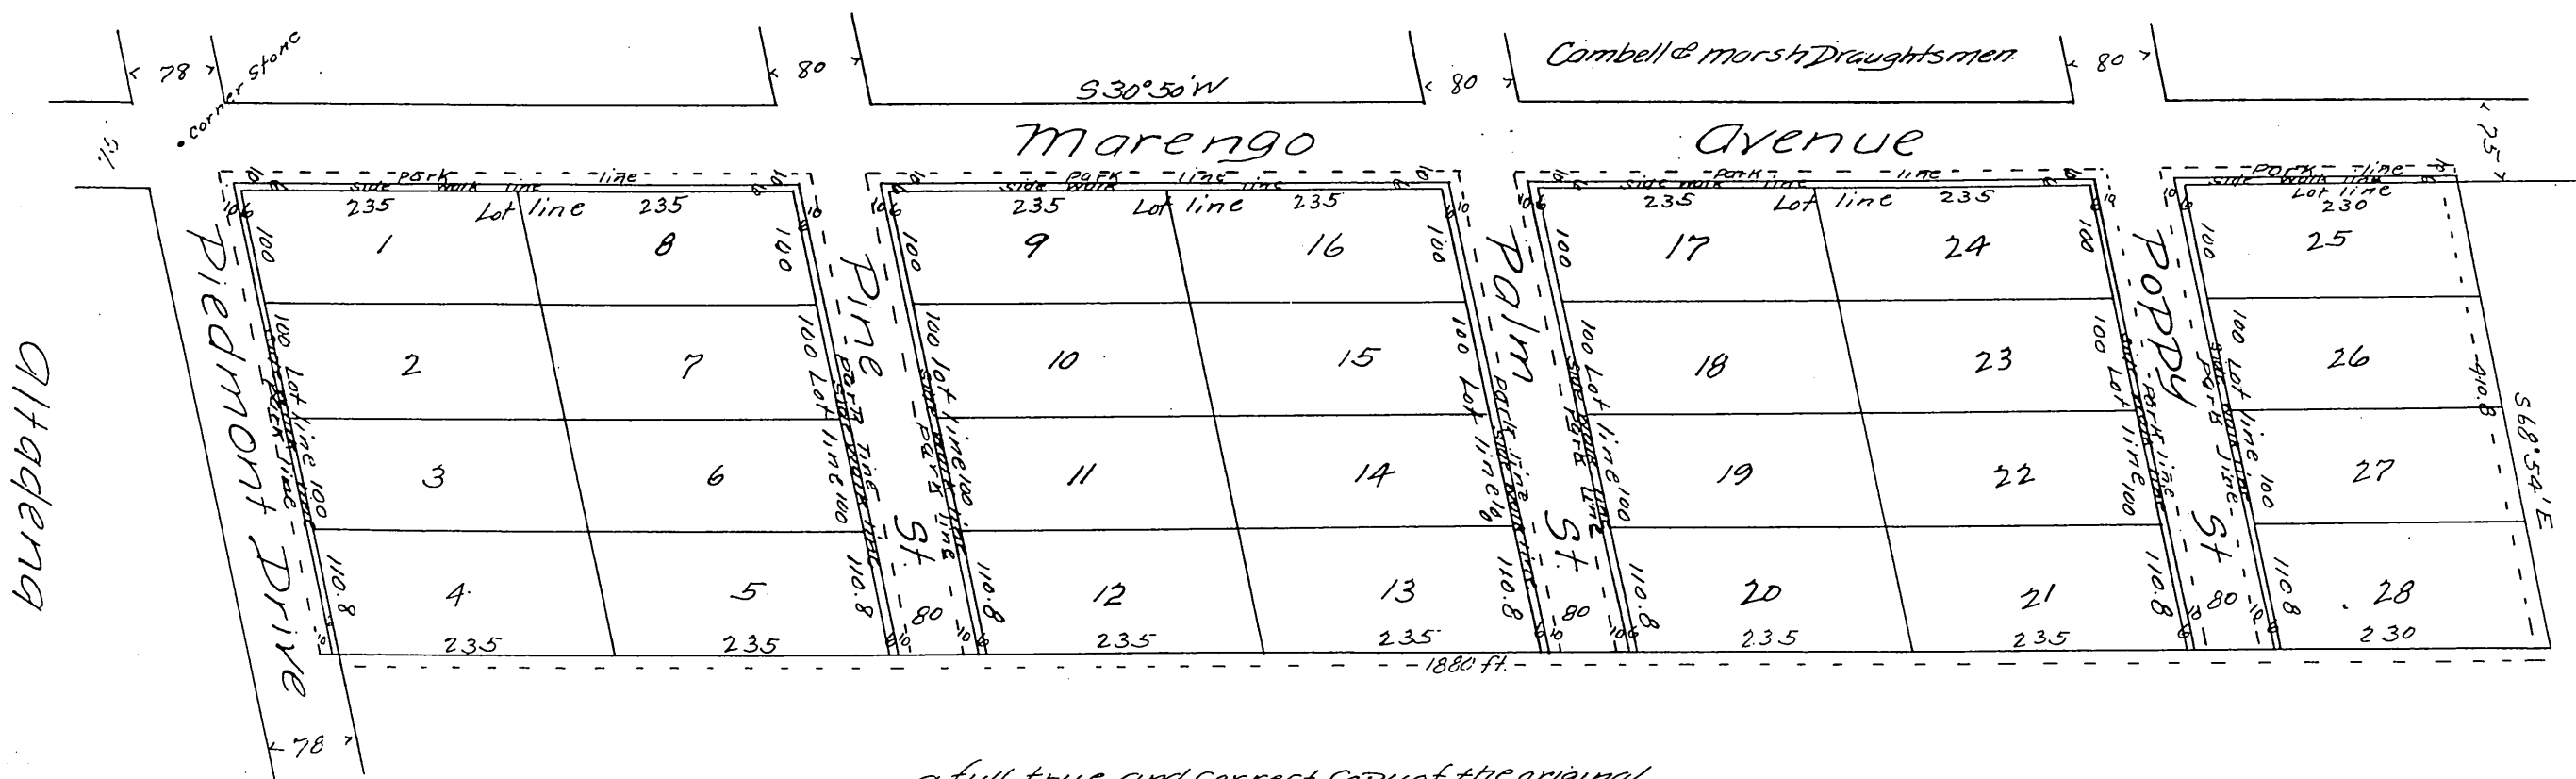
78
corner stone
80
S30°50'W
80
Combell & marsh Draughtsmen
80
75
75
Marengo
Avenue
park line
side walk line
Lot line
235
235
235
235
235
235
230
1
8
9
16
17
24
25
2
7
10
15
18
23
26
3
6
11
14
19
22
27
4
5
12
13
20
21
28
100
110.8
80
10
Piedmont Drive
Pine St
Palm St
Poppy St
Altadena
410.8
S68°54'E
235
235
235
235
235
235
230
1880 ft.
78
a full true and correct copy of the original